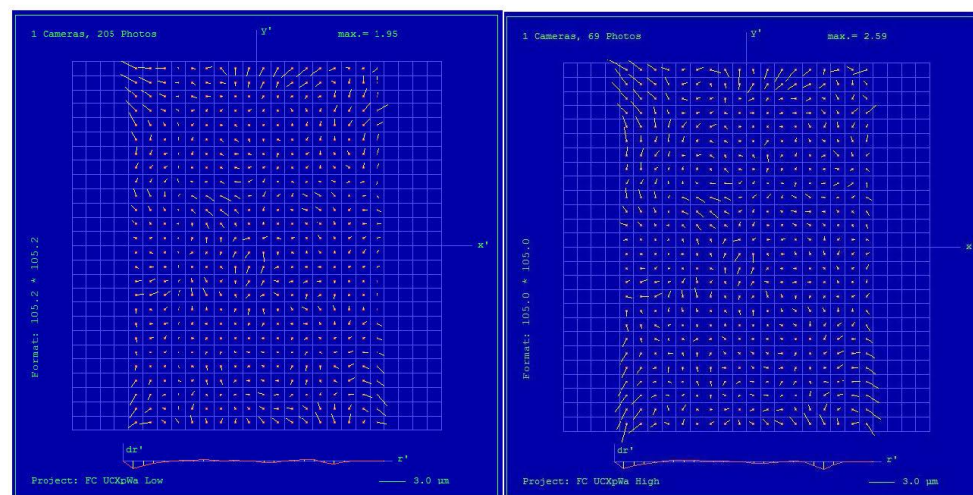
1 Cameras, 205 Photos

y'

max.= 1.95

x'

Format: 105.2 * 105.2

dr'

r'

Project: FC UCXpWa Low

3.0 µm

1 Cameras, 69 Photos

y'

max.= 2.59

x'

Format: 105.0 * 105.0

dr'

r'

Project: FC UCXpWa High

3.0 µm